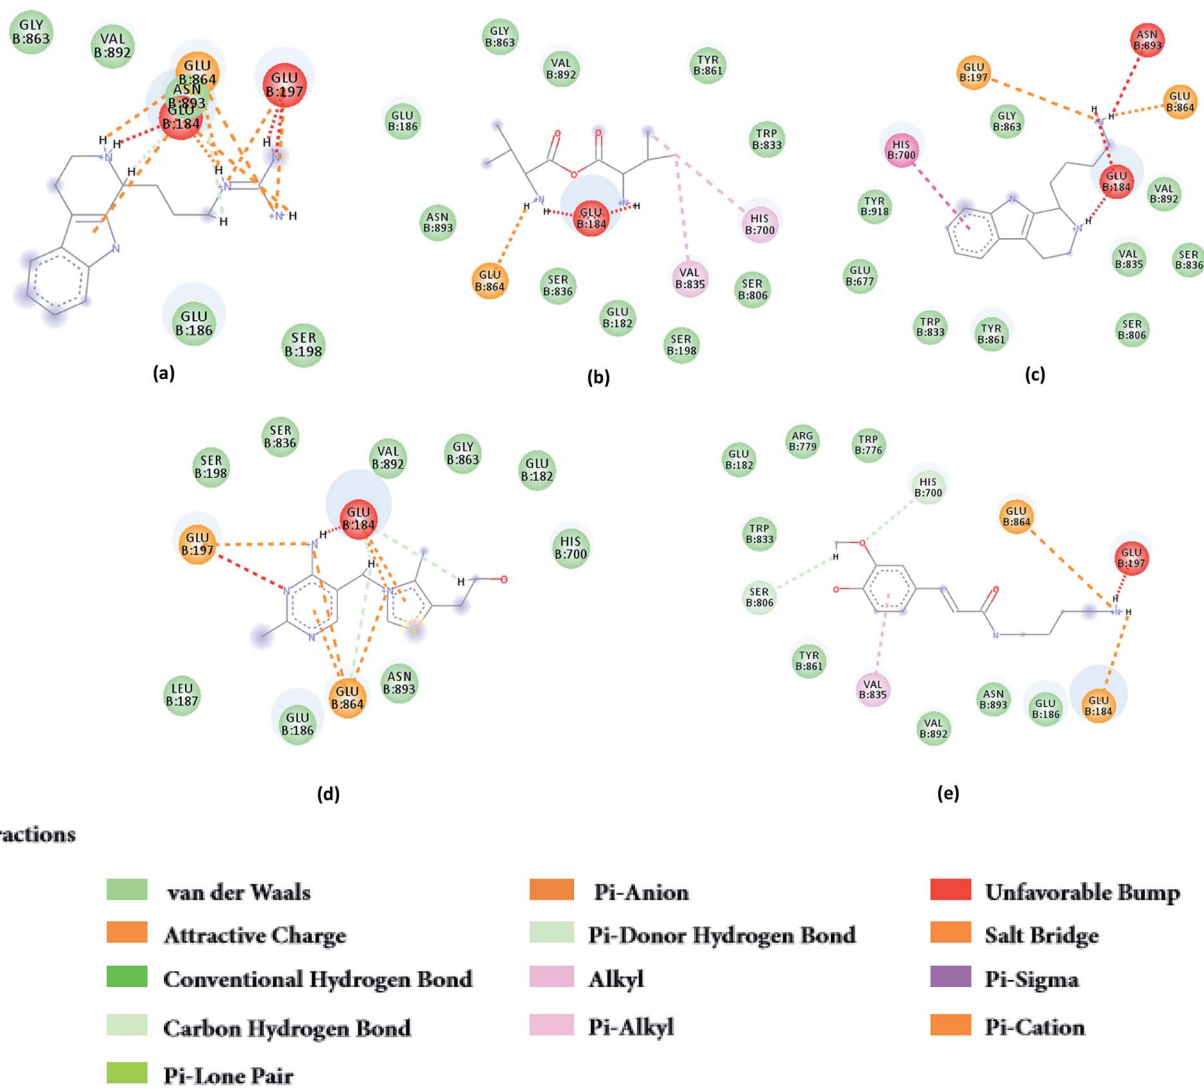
GLY B:863
VAL B:892
GLU B:864
ASN B:893
GLU B:184
GLU B:197
GLU B:186
SER B:198
(a)

GLY B:863
VAL B:892
TYR B:861
GLU B:186
TRP B:833
GLU B:184
HIS B:700
ASN B:893
GLU B:864
SER B:836
VAL B:835
SER B:806
GLU B:182
SER B:198
(b)

ASN B:893
GLU B:197
GLU B:864
GLY B:863
HIS B:700
GLU B:184
VAL B:892
TYR B:918
GLU B:677
VAL B:835
SER B:836
TRP B:833
TYR B:861
SER B:806
(c)

SER B:836
SER B:198
VAL B:892
GLY B:863
GLU B:182
GLU B:184
GLU B:197
HIS B:700
LEU B:187
GLU B:864
ASN B:893
GLU B:186
(d)

GLU B:182
ARG B:779
TRP B:776
HIS B:700
GLU B:864
TRP B:833
GLU B:197
SER B:806
TYR B:861
VAL B:835
ASN B:893
GLU B:186
GLU B:184
VAL B:892
(e)

ractions

van der Waals
Attractive Charge
Conventional Hydrogen Bond
Carbon Hydrogen Bond
Pi-Lone Pair
Pi-Anion
Pi-Donor Hydrogen Bond
Alkyl
Pi-Alkyl
Unfavorable Bump
Salt Bridge
Pi-Sigma
Pi-Cation